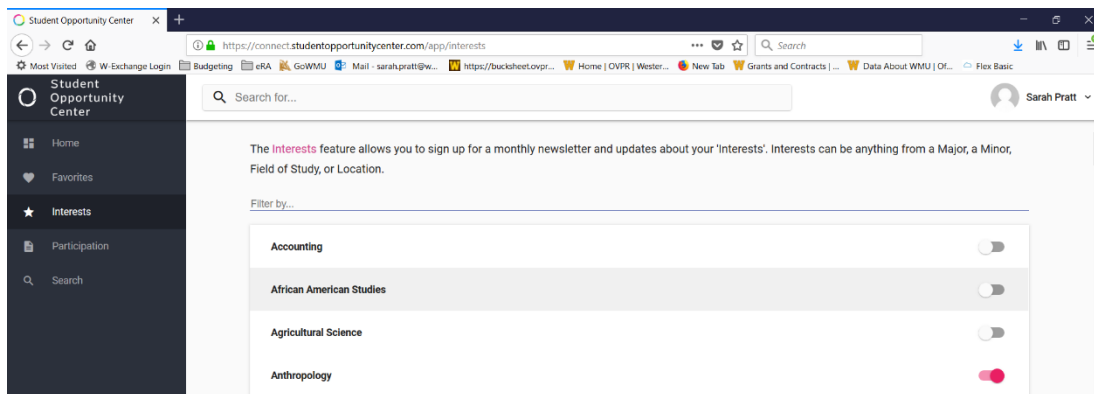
Student Opportunity Center

https://connect.studentopportunitycenter.com/app/interests

Search

Most Visited W-Exchange Login Budgeting eRA GoWMU Mail - sarah.pratt@w... https://bucksheet.ovpr... Home | OVPR | Wester... New Tab Grants and Contracts | ... Data About WMU | Of... Flex Basic

Student Opportunity Center

Search for...

Sarah Pratt

Home

Favorites

Interests

Participation

Search

The Interests feature allows you to sign up for a monthly newsletter and updates about your 'Interests'. Interests can be anything from a Major, a Minor, Field of Study, or Location.

Filter by...

Accounting

African American Studies

Agricultural Science

Anthropology